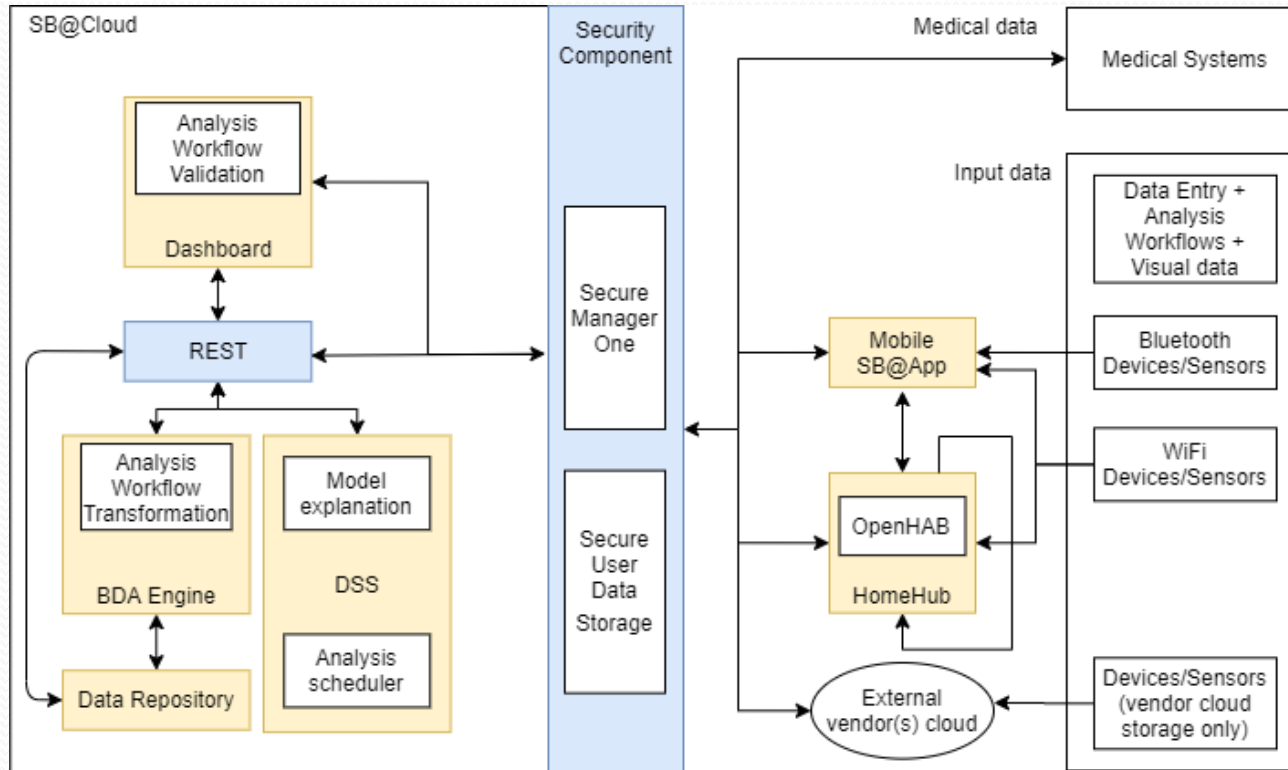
SB@Cloud

Analysis Workflow Validation

Dashboard

REST

Analysis Workflow Transformation

BDA Engine

Model explanation

DSS

Analysis scheduler

Data Repository

Security Component

Secure Manager One

Secure User Data Storage

Medical data

Medical Systems

Input data

Data Entry + Analysis Workflows + Visual data

Mobile SB@App

Bluetooth Devices/Sensors

WiFi Devices/Sensors

OpenHAB

HomeHub

External vendor(s) cloud

Devices/Sensors (vendor cloud storage only)